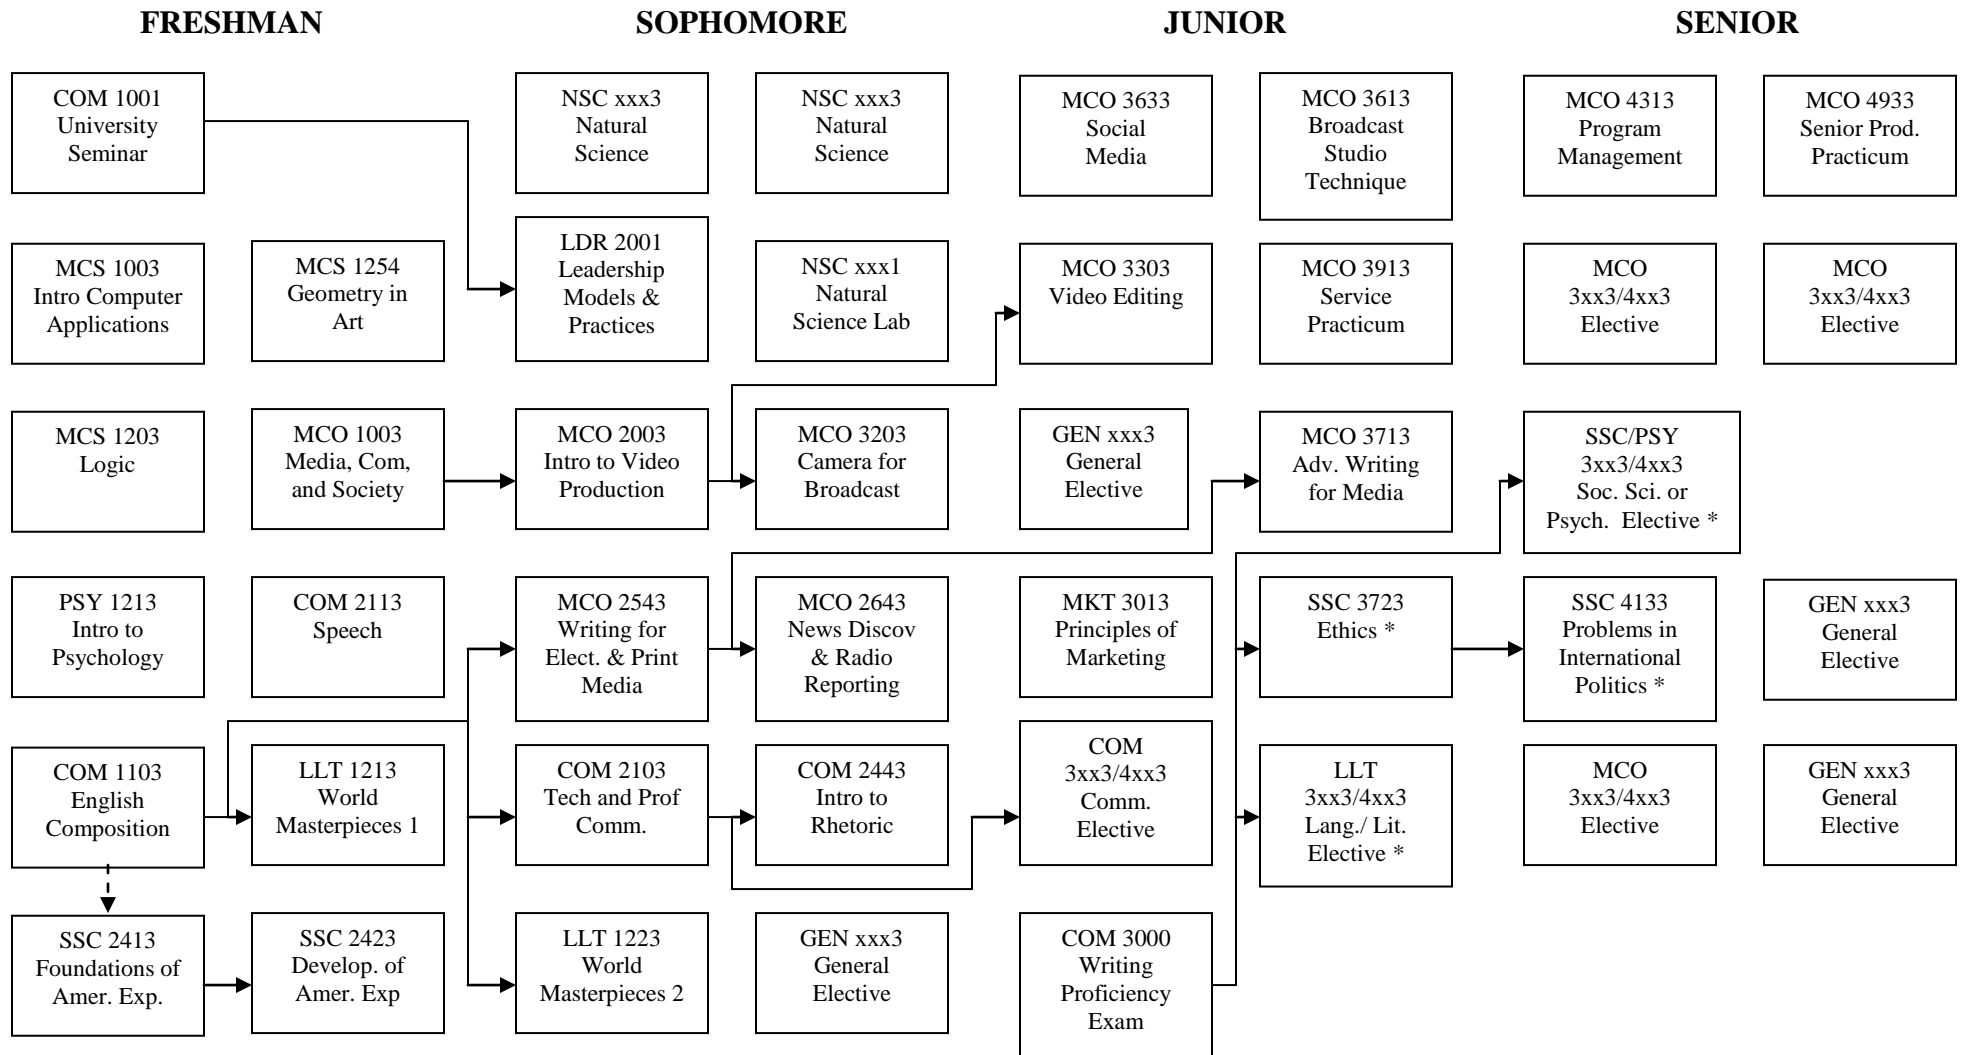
FRESHMAN

SOPHOMORE

JUNIOR

SENIOR

COM 1001 University Seminar

NSC xxx3 Natural Science

NSC xxx3 Natural Science

MCO 3633 Social Media

MCO 3613 Broadcast Studio Technique

MCO 4313 Program Management

MCO 4933 Senior Prod. Practicum

MCS 1003 Intro Computer Applications

MCS 1254 Geometry in Art

LDR 2001 Leadership Models & Practices

NSC xxx1 Natural Science Lab

MCO 3303 Video Editing

MCO 3913 Service Practicum

MCO 3xx3/4xx3 Elective

MCO 3xx3/4xx3 Elective

MCS 1203 Logic

MCO 1003 Media, Com, and Society

MCO 2003 Intro to Video Production

MCO 3203 Camera for Broadcast

GEN xxx3 General Elective

MCO 3713 Adv. Writing for Media

SSC/PSY 3xx3/4xx3 Soc. Sci. or Psych. Elective *

PSY 1213 Intro to Psychology

COM 2113 Speech

MCO 2543 Writing for Elect. & Print Media

MCO 2643 News Discov & Radio Reporting

MKT 3013 Principles of Marketing

SSC 3723 Ethics *

SSC 4133 Problems in International Politics *

GEN xxx3 General Elective

COM 1103 English Composition

LLT 1213 World Masterpieces 1

COM 2103 Tech and Prof Comm.

COM 2443 Intro to Rhetoric

COM 3xx3/4xx3 Comm. Elective

LLT 3xx3/4xx3 Lang./ Lit. Elective *

MCO 3xx3/4xx3 Elective

GEN xxx3 General Elective

SSC 2413 Foundations of Amer. Exp.

SSC 2423 Develop. of Amer. Exp

LLT 1223 World Masterpieces 2

GEN xxx3 General Elective

COM 3000 Writing Proficiency Exam